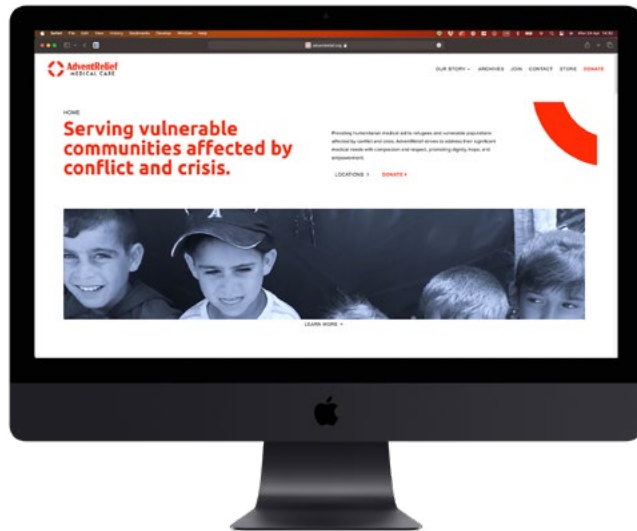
AdventRelief
MEDICAL CARE

OUR STORY ▾ ARCHIVES JOIN CONTACT STORE DONATE

HOME

Serving vulnerable communities affected by conflict and crisis.

Providing humanitarian medical aid to refugees and vulnerable populations affected by conflict and crisis. AdventRelief strives to address their significant medical needs with compassion and respect, promoting dignity, hope, and empowerment.

LOCATIONS › DONATE ›

LEARN MORE ▾